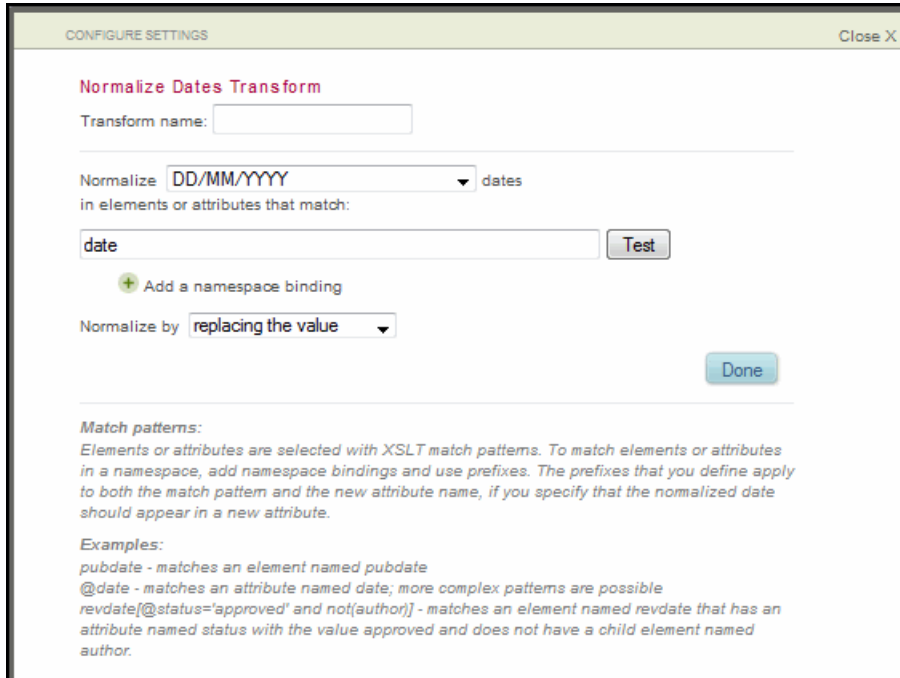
CONFIGURE SETTINGS

Close X

Normalize Dates Transform

Transform name:

Normalize DD/MM/YYYY dates in elements or attributes that match:

date

Test

Add a namespace binding

Normalize by replacing the value

Done

Match patterns:
Elements or attributes are selected with XSLT match patterns. To match elements or attributes in a namespace, add namespace bindings and use prefixes. The prefixes that you define apply to both the match pattern and the new attribute name, if you specify that the normalized date should appear in a new attribute.

Examples:
pubdate - matches an element named pubdate
@date - matches an attribute named date; more complex patterns are possible
revdate[@status='approved' and not(author)] - matches an element named revdate that has an attribute named status with the value approved and does not have a child element named author.